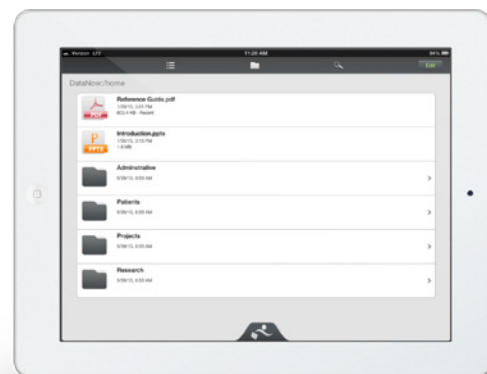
Verizon LTE 11:20 AM 84%

Edit

DataNow:/home

Reference Guide.pdf
1/09/13, 3:41 PM
603.4 KB · Recent

PDF

Introduction.pptx
1/09/13, 3:10 PM
1.6 MB

P
PPTX

Administrative
8/09/13, 9:55 AM

Patients
8/09/13, 9:55 AM

Projects
8/09/13, 9:55 AM

Research
8/09/13, 9:55 AM